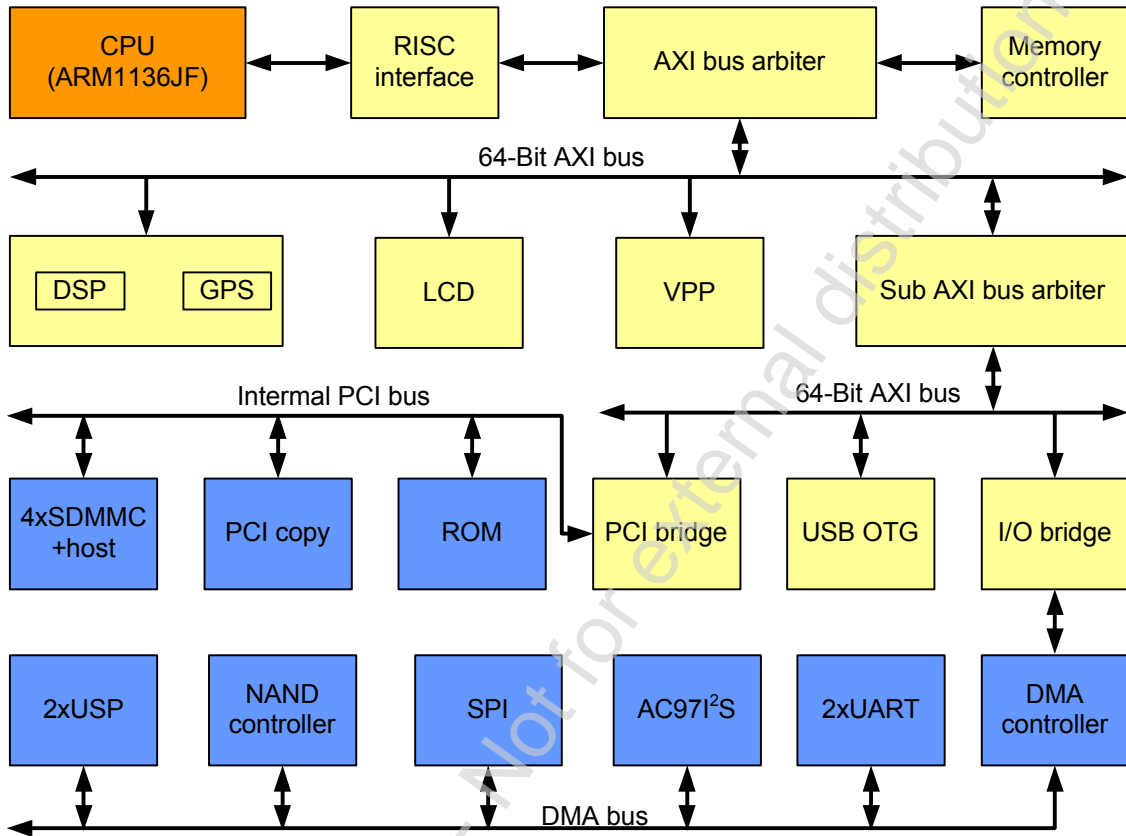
CPU (ARM1136JF)

RISC interface

AXI bus arbiter

Memory controller

64-Bit AXI bus

DSP

GPS

LCD

VPP

Sub AXI bus arbiter

Intermal PCI bus

64-Bit AXI bus

4xSDMMC +host

PCI copy

ROM

PCI bridge

USB OTG

I/O bridge

2xUSP

NAND controller

SPI

AC97I$^2$S

2xUART

DMA controller

DMA bus

- Not for external distribution